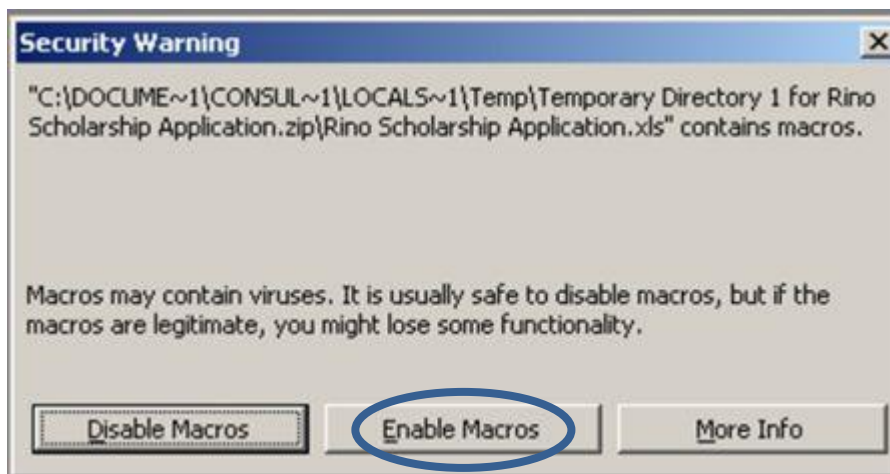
Security Warning

"C:\DOCUME~1\CONSUL~1\LOCALS~1\Temp\Temporary Directory 1 for Rino Scholarship Application.zip\Rino Scholarship Application.xls" contains macros.

Macros may contain viruses. It is usually safe to disable macros, but if the macros are legitimate, you might lose some functionality.

Disable Macros

Enable Macros

More Info